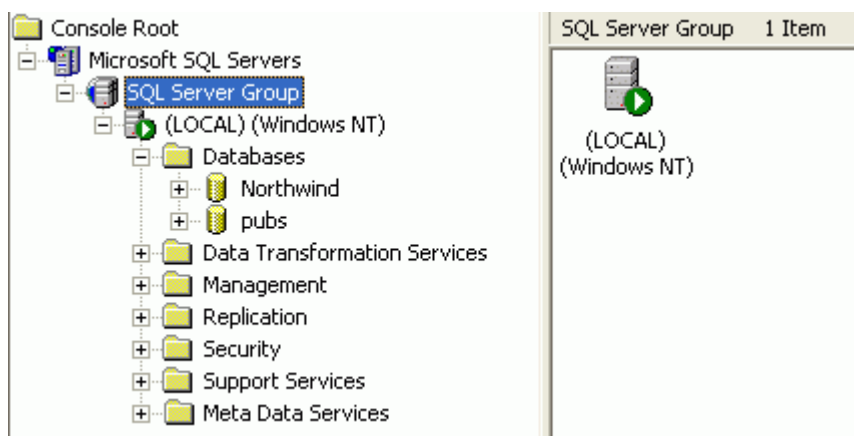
Console Root
Microsoft SQL Servers
SQL Server Group
(LOCAL) (Windows NT)
Databases
Northwind
pubs
Data Transformation Services
Management
Replication
Security
Support Services
Meta Data Services

SQL Server Group 1 Item

(LOCAL) (Windows NT)